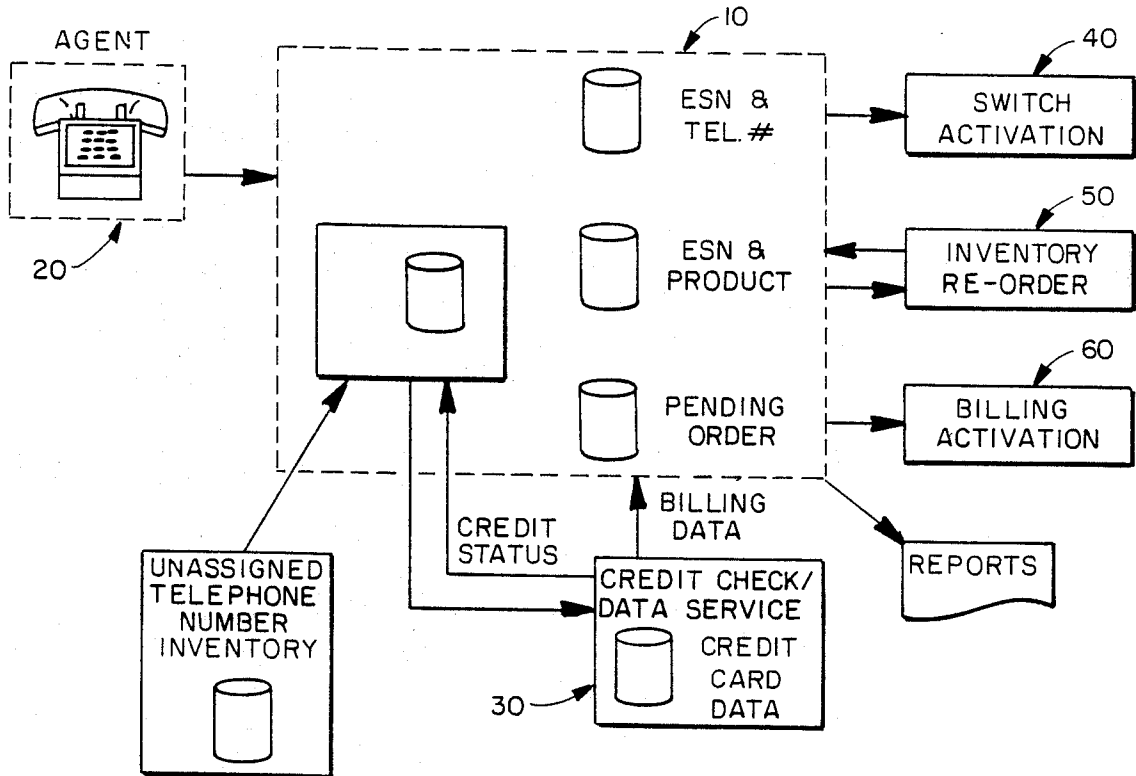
AGENT

10

ESN & TEL. #

40

SWITCH ACTIVATION

20

ESN & PRODUCT

50

INVENTORY RE-ORDER

60

PENDING ORDER

BILLING ACTIVATION

BILLING DATA

CREDIT STATUS

REPORTS

UNASSIGNED TELEPHONE NUMBER INVENTORY

CREDIT CHECK/ DATA SERVICE

CREDIT CARD DATA

30